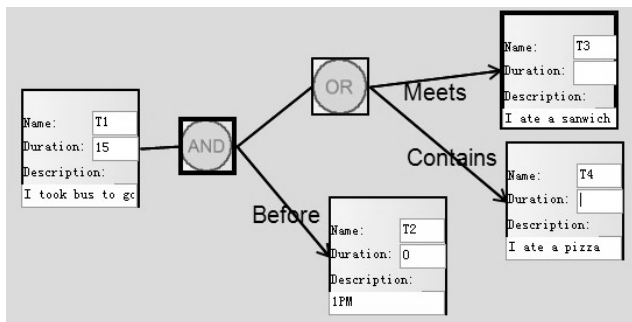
Name: T1
Duration: 15
Description:
I took bus to gc

AND

OR

Meets

Contains

Before

Name: T3
Duration:
Description:
I ate a sanwich

Name: T4
Duration:
Description:
I ate a pizza

Name: T2
Duration: 0
Description:
1PM